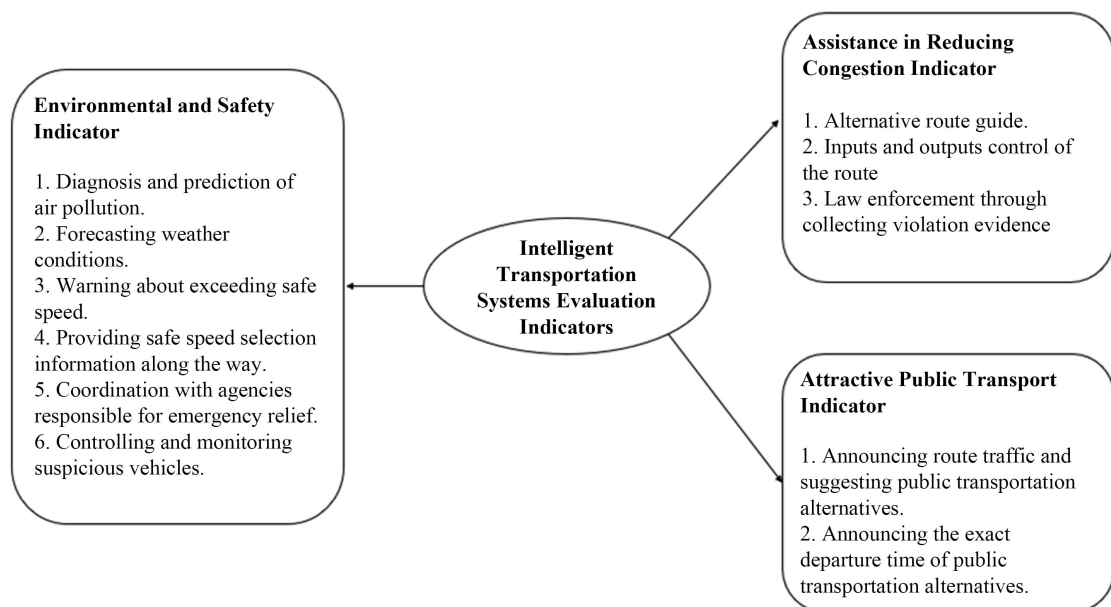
Intelligent Transportation Systems Evaluation Indicators

Environmental and Safety Indicator

1. Diagnosis and prediction of air pollution.
2. Forecasting weather conditions.
3. Warning about exceeding safe speed.
4. Providing safe speed selection information along the way.
5. Coordination with agencies responsible for emergency relief.
6. Controlling and monitoring suspicious vehicles.

Assistance in Reducing Congestion Indicator

1. Alternative route guide.
2. Inputs and outputs control of the route
3. Law enforcement through collecting violation evidence

Attractive Public Transport Indicator

1. Announcing route traffic and suggesting public transportation alternatives.
2. Announcing the exact departure time of public transportation alternatives.